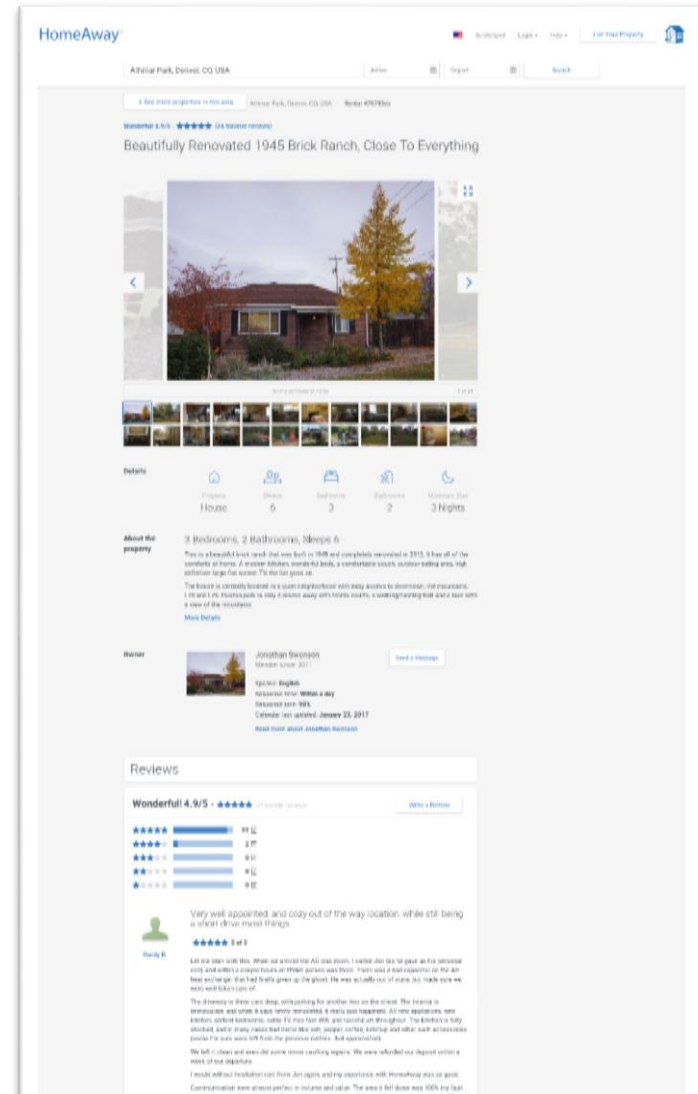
HomeAway

Log in · Help · List Your Property

Alamo Park, Denver, CO, USA

Search

Wonderful 4.9/5 · ★★★★★ (26 traveler reviews)

Beautifully Renovated 1945 Brick Ranch, Close To Everything

Details

Property House

Sleeps 6

Bedrooms 3

Bathrooms 2

Minimum Stay 3 Nights

About the property

3 Bedrooms, 2 Bathrooms, Sleeps 6

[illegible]

More Details

Owner

Jonathan Swenson

Member since: 2011

Send a Message

Speaks: English

Response time: Within a day

Response rate: 100%

Calendar last updated: January 23, 2017

Read more about Jonathan Swenson

Reviews

Wonderful! 4.9/5 · ★★★★★

Write a Review

Very well appointed, and cozy out of the way location, while still being a short drive most things.

★★★★★ 5 of 5

Randy B.

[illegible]